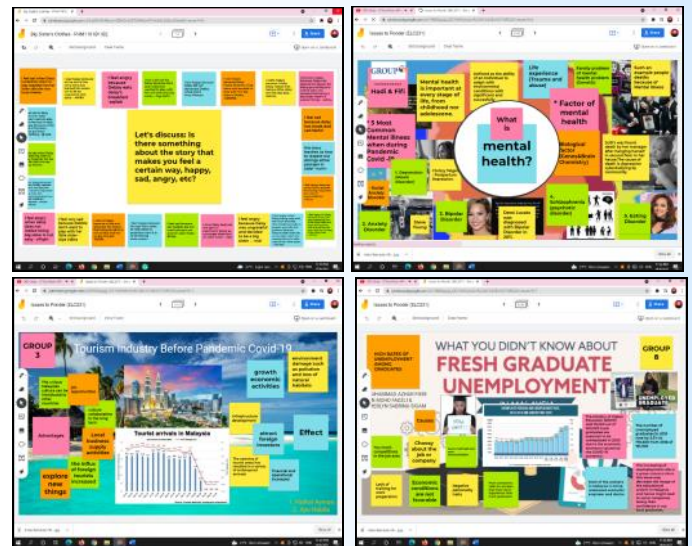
My Sister's Clothes - FORM 1B (21-32)

Let's discuss: Is there something about the story that makes you feel a certain way, happy, sad, angry, etc?

Issues to Ponder (SLC201)

GROUP

Hadi & Fifi

What is mental health?

Mental health is important at every stage of life, from childhood not adolescence.

Life experience (Trauma and abuse)

Family problem of mental health problem (Genetic)

* Factor of mental health

Biological factor (Genes&Brain Chemistry)

* 5 Most Common Mental Illness when during Pandemic Covid-19

1. Depression

2. Anxiety Disorder

3. Bipolar Disorder

4. Schizophrenia

5. Eating Disorder

Issues to Ponder (SLC201)

GROUP 3

Tourism Industry Before Pandemic Covid-19

growth economic activities

Advantages

Local business supply activities

explore new things

Effect

Tourist arrivals in Malaysia

Issues to Ponder (SLC201)

WHAT YOU DIDN'T KNOW ABOUT FRESH GRADUATE UNEMPLOYMENT

GROUP 8

HIGH RATES OF UNEMPLOYMENT AMONG GRADUATES

Choosy about the job or company

Economic conditions are not favorable

UNEMPLOYED GRADUATE